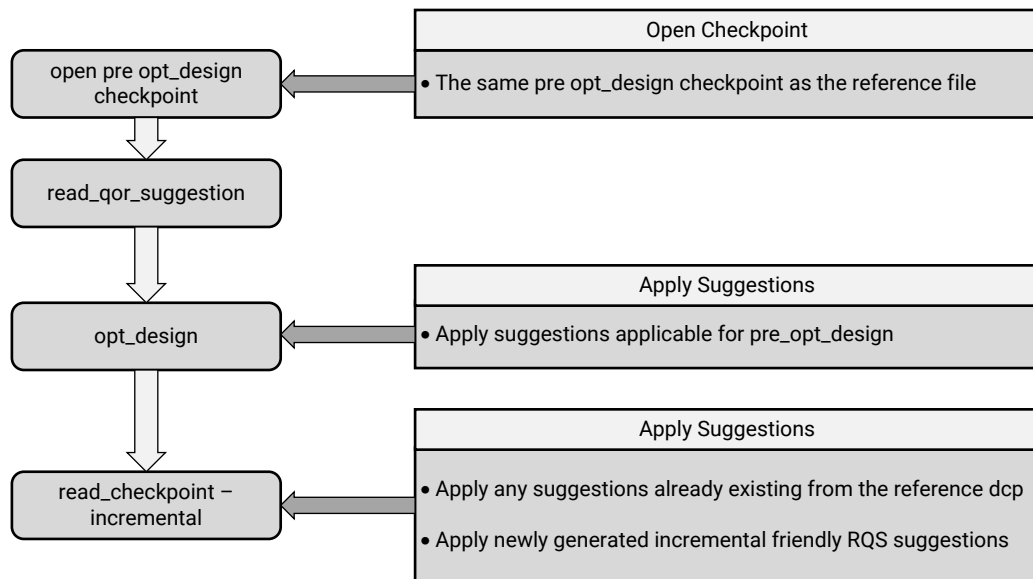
open pre opt_design checkpoint

Open Checkpoint

• The same pre opt_design checkpoint as the reference file

read_qor_suggestion

opt_design

Apply Suggestions

• Apply suggestions applicable for pre_opt_design

read_checkpoint – incremental

Apply Suggestions

• Apply any suggestions already existing from the reference dcp

• Apply newly generated incremental friendly RQS suggestions